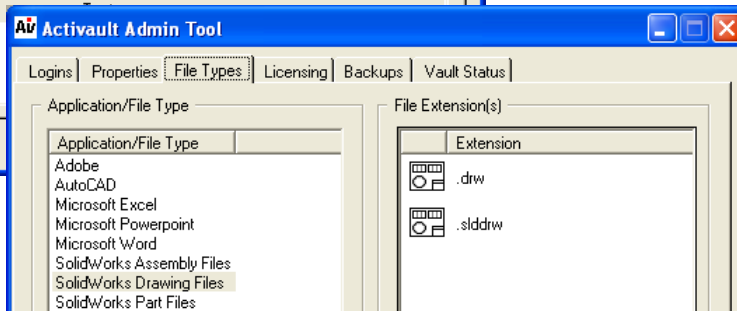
AV Activault Admin Tool

Logins | Properties | File Types | Licensing | Backups | Vault Status

Application/File Type

| Application/File Type |
|---|
| Adobe |
| AutoCAD |
| Microsoft Excel |
| Microsoft Powerpoint |
| Microsoft Word |
| SolidWorks Assembly Files |
| SolidWorks Drawing Files |
| SolidWorks Part Files |

File Extension(s)

| | Extension |
|---|---|
| | .drw |
| | .slddrw |